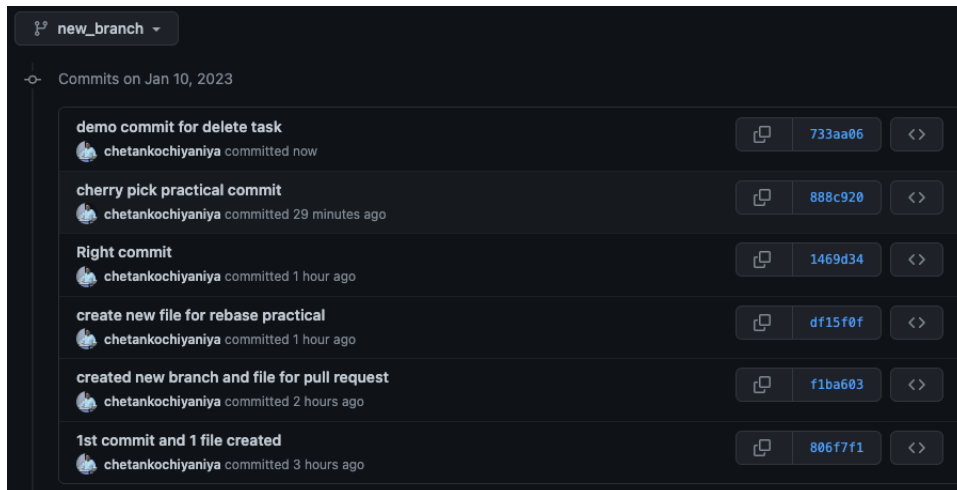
new_branch

Commits on Jan 10, 2023

demo commit for delete task
chetankochiyaniya committed now
733aa06

cherry pick practical commit
chetankochiyaniya committed 29 minutes ago
888c920

Right commit
chetankochiyaniya committed 1 hour ago
1469d34

create new file for rebase practical
chetankochiyaniya committed 1 hour ago
df15f0f

created new branch and file for pull request
chetankochiyaniya committed 2 hours ago
f1ba603

1st commit and 1 file created
chetankochiyaniya committed 3 hours ago
806f7f1